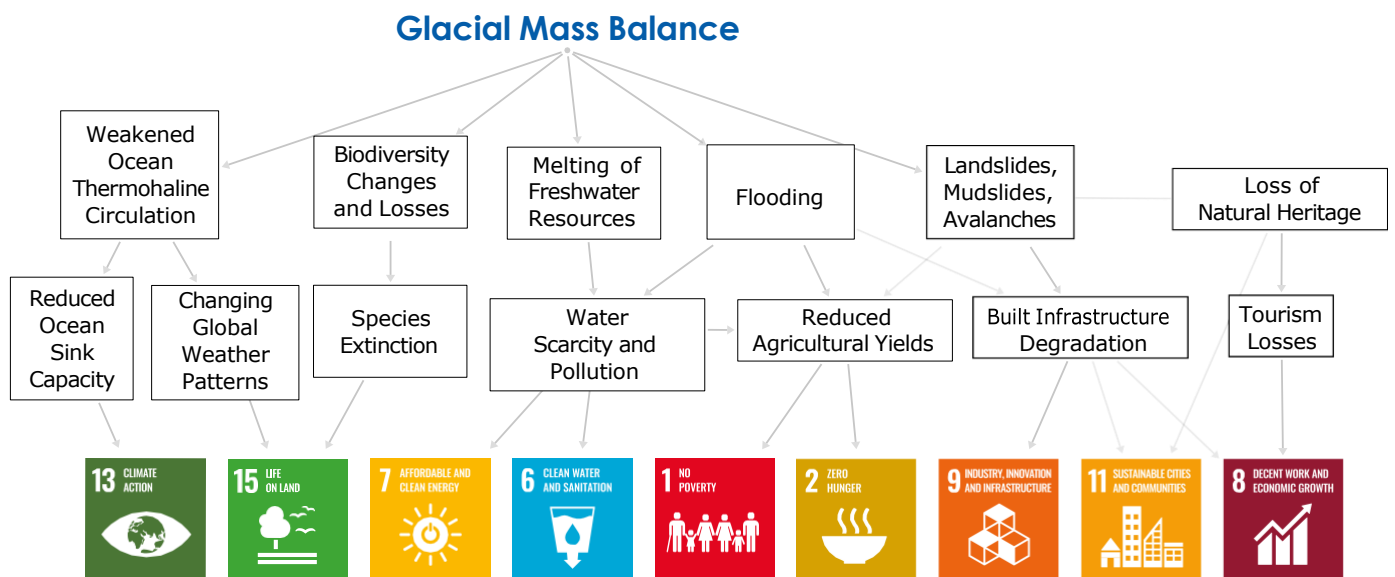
Glacial Mass Balance

Weakened Ocean Thermohaline Circulation

Biodiversity Changes and Losses

Melting of Freshwater Resources

Flooding

Landslides, Mudslides, Avalanches

Loss of Natural Heritage

Reduced Ocean Sink Capacity

Changing Global Weather Patterns

Species Extinction

Water Scarcity and Pollution

Reduced Agricultural Yields

Built Infrastructure Degradation

Tourism Losses

13 CLIMATE ACTION

15 LIFE ON LAND

7 AFFORDABLE AND CLEAN ENERGY

6 CLEAN WATER AND SANITATION

1 NO POVERTY

2 ZERO HUNGER

9 INDUSTRY, INNOVATION AND INFRASTRUCTURE

11 SUSTAINABLE CITIES AND COMMUNITIES

8 DECENT WORK AND ECONOMIC GROWTH